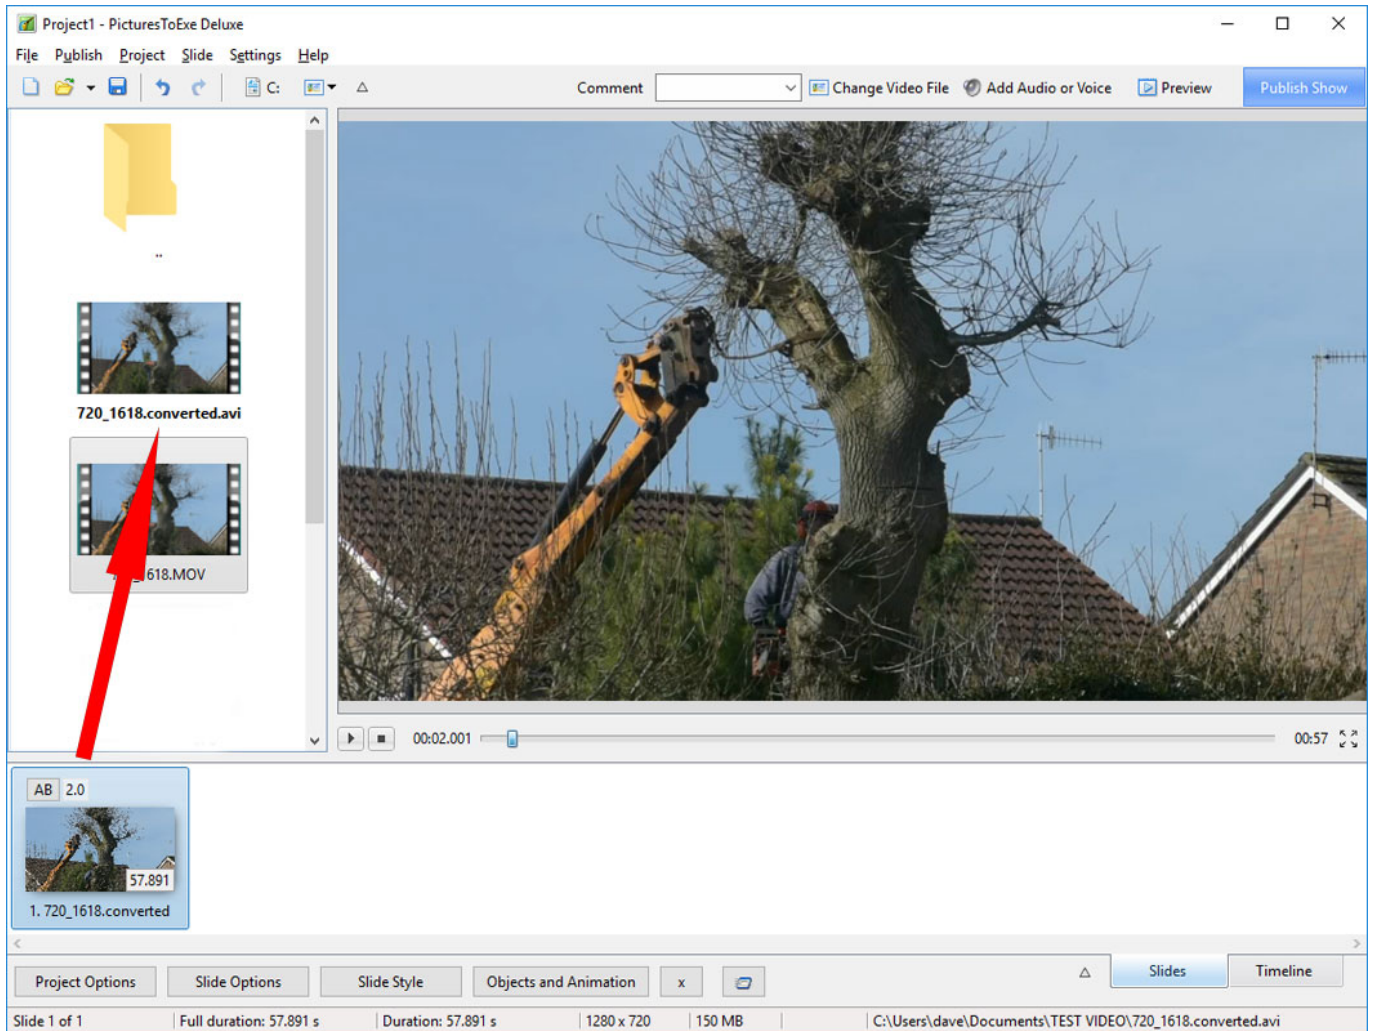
Project1 - PicturesToExe Deluxe

File Publish Project Slide Settings Help

C:

Comment

Change Video File Add Audio or Voice Preview Publish Show

..

720_1618.converted.avi

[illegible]618.MOV

00:02.001

00:57

AB 2.0

57.891

1. 720_1618.converted

Project Options Slide Options Slide Style Objects and Animation x

Slides Timeline

Slide 1 of 1 | Full duration: 57.891 s | Duration: 57.891 s | 1280 x 720 | 150 MB | C:\Users\dave\Documents\TEST VIDEO\720_1618.converted.avi